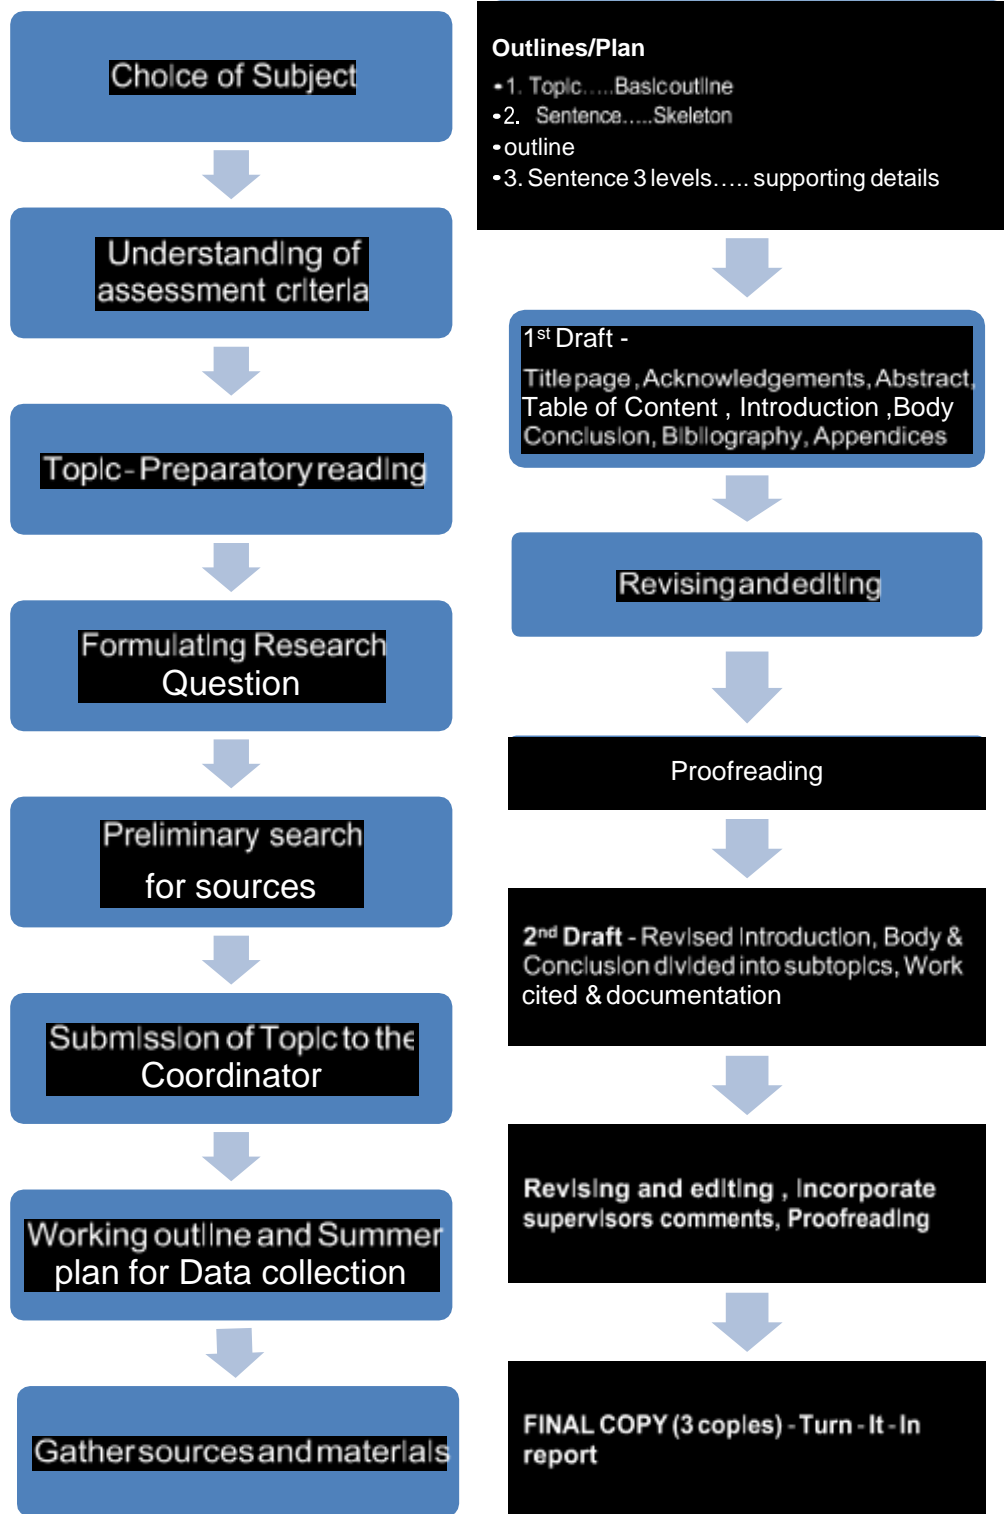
Choice of Subject

Understanding of assessment criteria

Topic - Preparatory reading

Formulating Research Question

Preliminary search for sources

Submission of Topic to the Coordinator

Working outline and Summer plan for Data collection

Gather sources and materials

Outlines/Plan
•1. Topic.....Basic outline
•2. Sentence.....Skeleton
•outline
•3. Sentence 3 levels..... supporting details

1$^{st}$ Draft -
Title page, Acknowledgements, Abstract, Table of Content , Introduction ,Body Conclusion, Bibliography, Appendices

Revising and editing

Proofreading

2$^{nd}$ Draft - Revised Introduction, Body & Conclusion divided into subtopics, Work cited & documentation

Revising and editing , Incorporate supervisors comments, Proofreading

FINAL COPY (3 copies) - Turn - It - In report